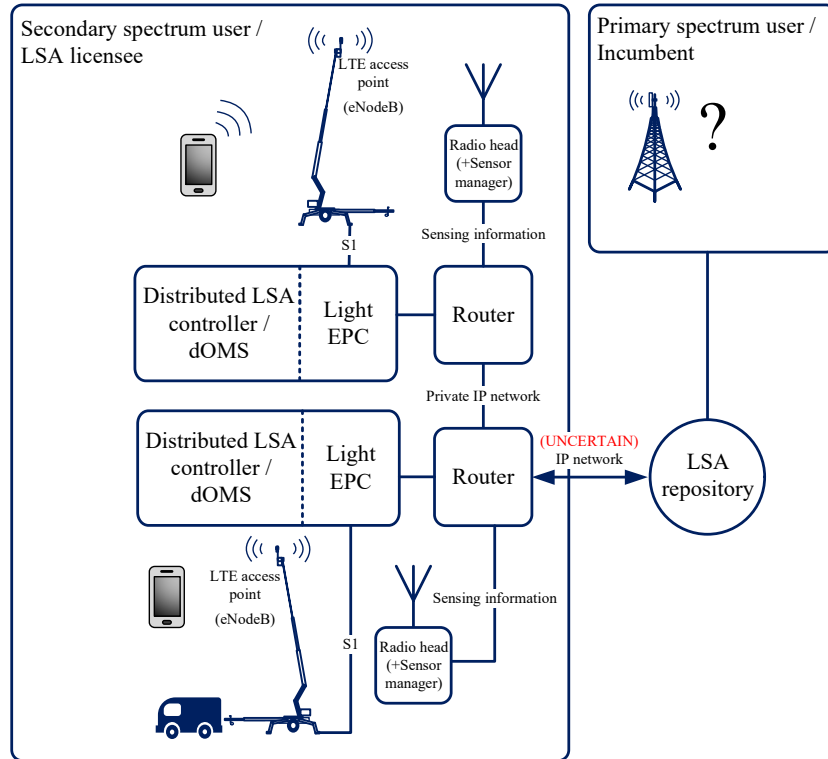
Secondary spectrum user / LSA licensee

LTE access point (eNodeB)

Radio head (+Sensor manager)

Sensing information

S1

Distributed LSA controller / dOMS

Light EPC

Router

Private IP network

Distributed LSA controller / dOMS

Light EPC

Router

LTE access point (eNodeB)

Sensing information

S1

Radio head (+Sensor manager)

Primary spectrum user / Incumbent

?

(UNCERTAIN) IP network

LSA repository